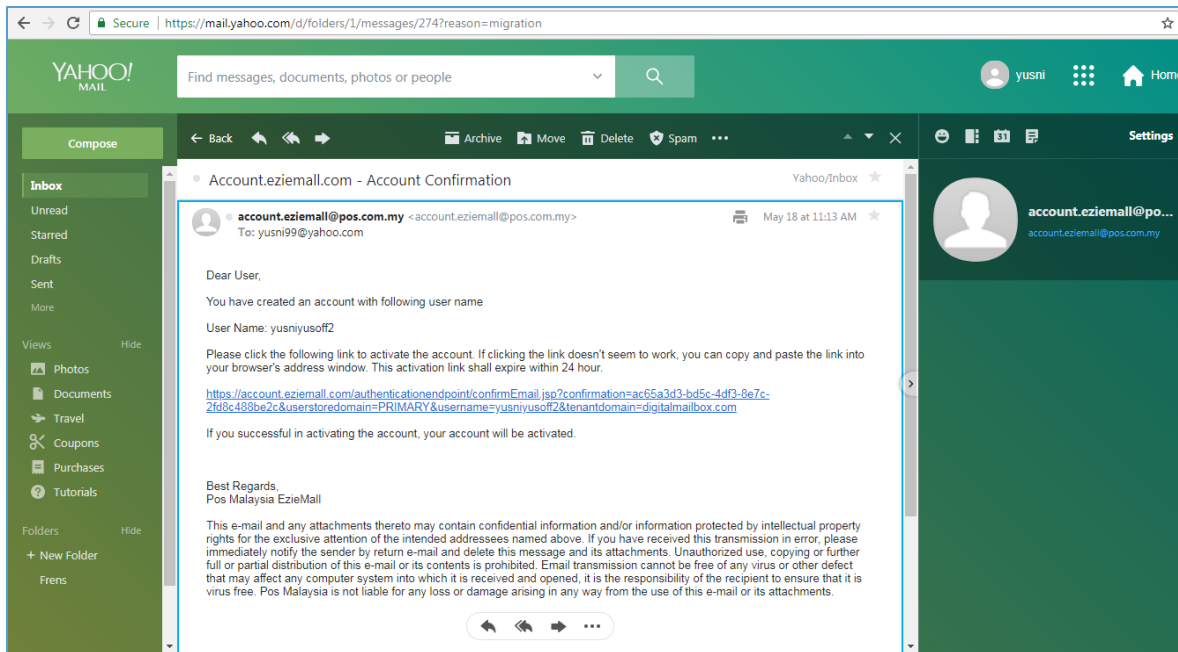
Secure | https://mail.yahoo.com/d/folders/1/messages/274?reason=migration

YAHOO! MAIL

Find messages, documents, photos or people

yusni

Hom

Compose

Back Archive Move Delete Spam •••

Settings

Inbox
Unread
Starred
Drafts
Sent
More

Views Hide
Photos
Documents
Travel
Coupons
Purchases
Tutorials

Folders Hide
+ New Folder
Frens

Account.eziemall.com - Account Confirmation

Yahoo/Inbox

account.eziemall@pos.com.my <account.eziemall@pos.com.my>
To: yusni99@yahoo.com

May 18 at 11:13 AM

Dear User,

You have created an account with following user name

User Name: yusniyusoff2

Please click the following link to activate the account. If clicking the link doesn't seem to work, you can copy and paste the link into your browser's address window. This activation link shall expire within 24 hour.

https://account.eziemall.com/authenticationendpoint/confirmEmail.jsp?confirmation=ac65a3d3-bd5c-4df3-8e7c-2fd8c488be2c&userstoredomain=PRIMARY&username=yusniyusoff2&tenantdomain=digitalmailbox.com

If you successful in activating the account, your account will be activated.

Best Regards,
Pos Malaysia EzieMall

This e-mail and any attachments thereto may contain confidential information and/or information protected by intellectual property rights for the exclusive attention of the intended addressees named above. If you have received this transmission in error, please immediately notify the sender by return e-mail and delete this message and its attachments. Unauthorized use, copying or further full or partial distribution of this e-mail or its contents is prohibited. Email transmission cannot be free of any virus or other defect that may affect any computer system into which it is received and opened, it is the responsibility of the recipient to ensure that it is virus free. Pos Malaysia is not liable for any loss or damage arising in any way from the use of this e-mail or its attachments.

•••

account.eziemall@po...
account.eziemall@pos.com.my